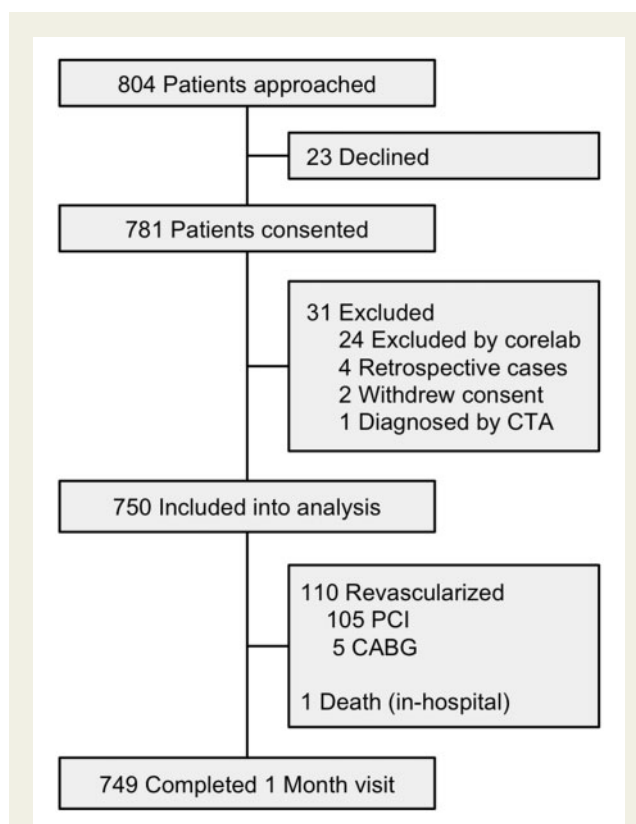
804 Patients approached

23 Declined

781 Patients consented

31 Excluded
24 Excluded by corelab
4 Retrospective cases
2 Withdrew consent
1 Diagnosed by CTA

750 Included into analysis

110 Revascularized
105 PCI
5 CABG

1 Death (in-hospital)

749 Completed 1 Month visit